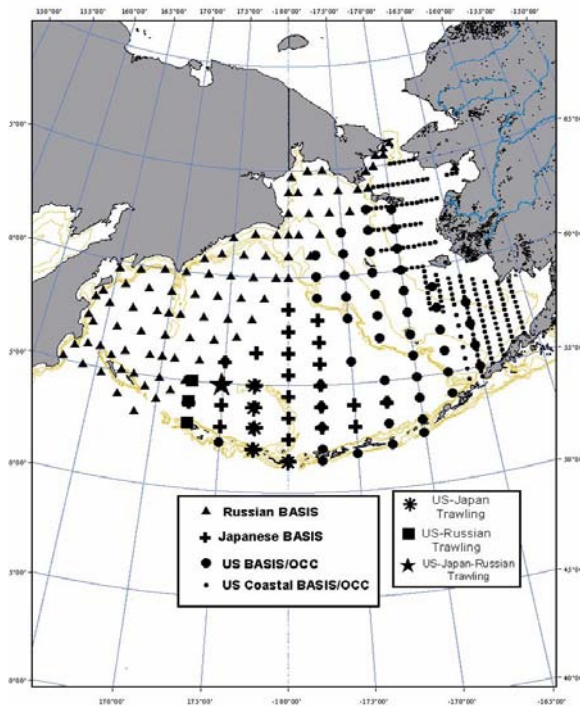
150°00' 155°00' 160°00' 165°00' 170°00' 175°00' -180°00' -175°00' -170°00' -165°00' -160°00' -155°00' -150°00'

65°00'
60°00'
55°00'
50°00'
45°00'
40°00'

Russian BASIS
Japanese BASIS
US BASIS/OCC
US Coastal BASIS/OCC

US-Japan Trawling
US-Russian Trawling
US-Japan-Russian Trawling

170°00' 175°00' -180°00' -175°00' -170°00' -165°00'